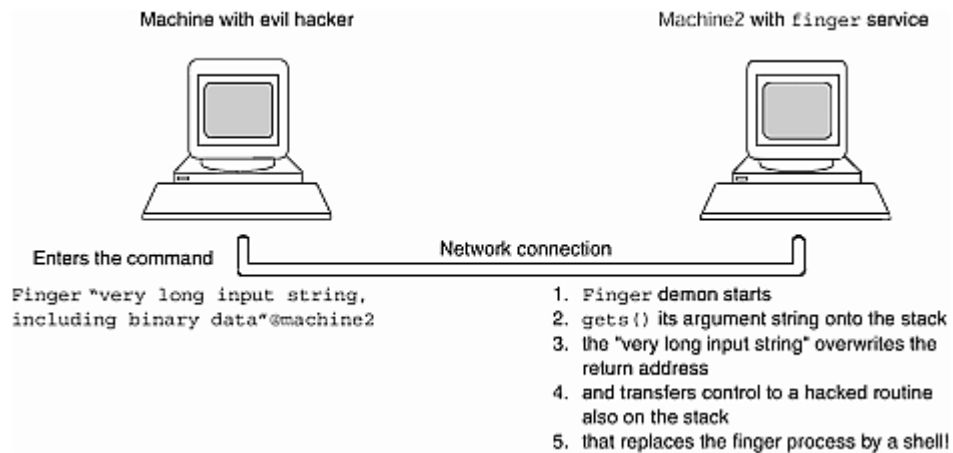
Machine with evil hacker

Machine2 with finger service

Enters the command

Network connection

Finger "very long input string, including binary data"@machine2

1. Finger demon starts
2. gets() its argument string onto the stack
3. the "very long input string" overwrites the return address
4. and transfers control to a hacked routine also on the stack
5. that replaces the finger process by a shell!